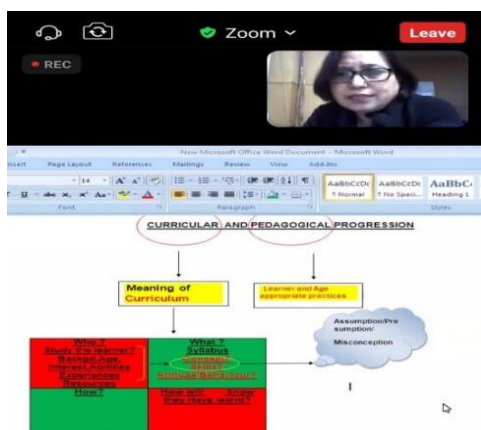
Zoom
Leave
REC

New Microsoft Office Word Document - Microsoft Word
nsert Page Layout References Mailings Review View Add-Ins
14
AaBbCcDc ¶ Normal
AaBbCcDc ¶ No Spaci...
AaBbC Heading 1
Font
Paragraph
Styles

CURRICULAR AND PEDAGOGICAL PROGRESSION

Meaning of Curriculum

Learner and Age appropriate practices

Assumption/Presumption/
Misconception

Who ?
Study the learner?
Background, Age, Interest, Abilities
Experiences
Resources
How?

What ?
Syllabus
Concepts
Skills
Attitude/Behaviour?

How will .... know they have learnt?